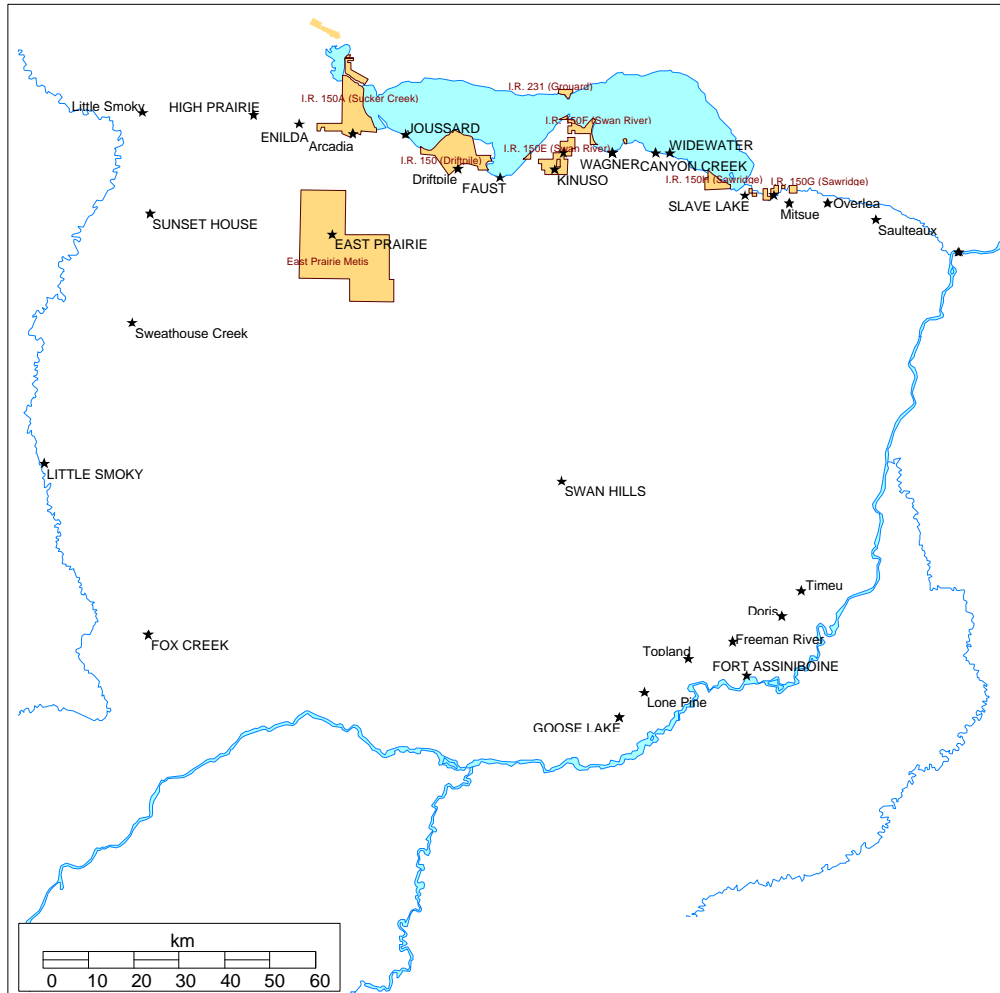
I.R. 150A (Sucker Creek)
I.R. 231 (Grouard)
Little Smoky
HIGH PRAIRIE
ENILDA
Arcadia
JOUSSARD
I.R. 150F (Swan River)
I.R. 150E (Swan River)
I.R. 150 (Driftpile)
Driftpile
FAUST
KINUSO
WAGNER
WIDEWATER
CANYON CREEK
I.R. 150H (Sawridge)
I.R. 150G (Sawridge)
SLAVE LAKE
Mitsue
Overlea
Saulteaux
SUNSET HOUSE
EAST PRAIRIE
East Prairie Metis
Sweathouse Creek
LITTLE SMOKY
SWAN HILLS
Timeu
Doris
Freeman River
Topland
FORT ASSINIBOINE
FOX CREEK
Lone Pine
GOOSE LAKE
km
0 10 20 30 40 50 60